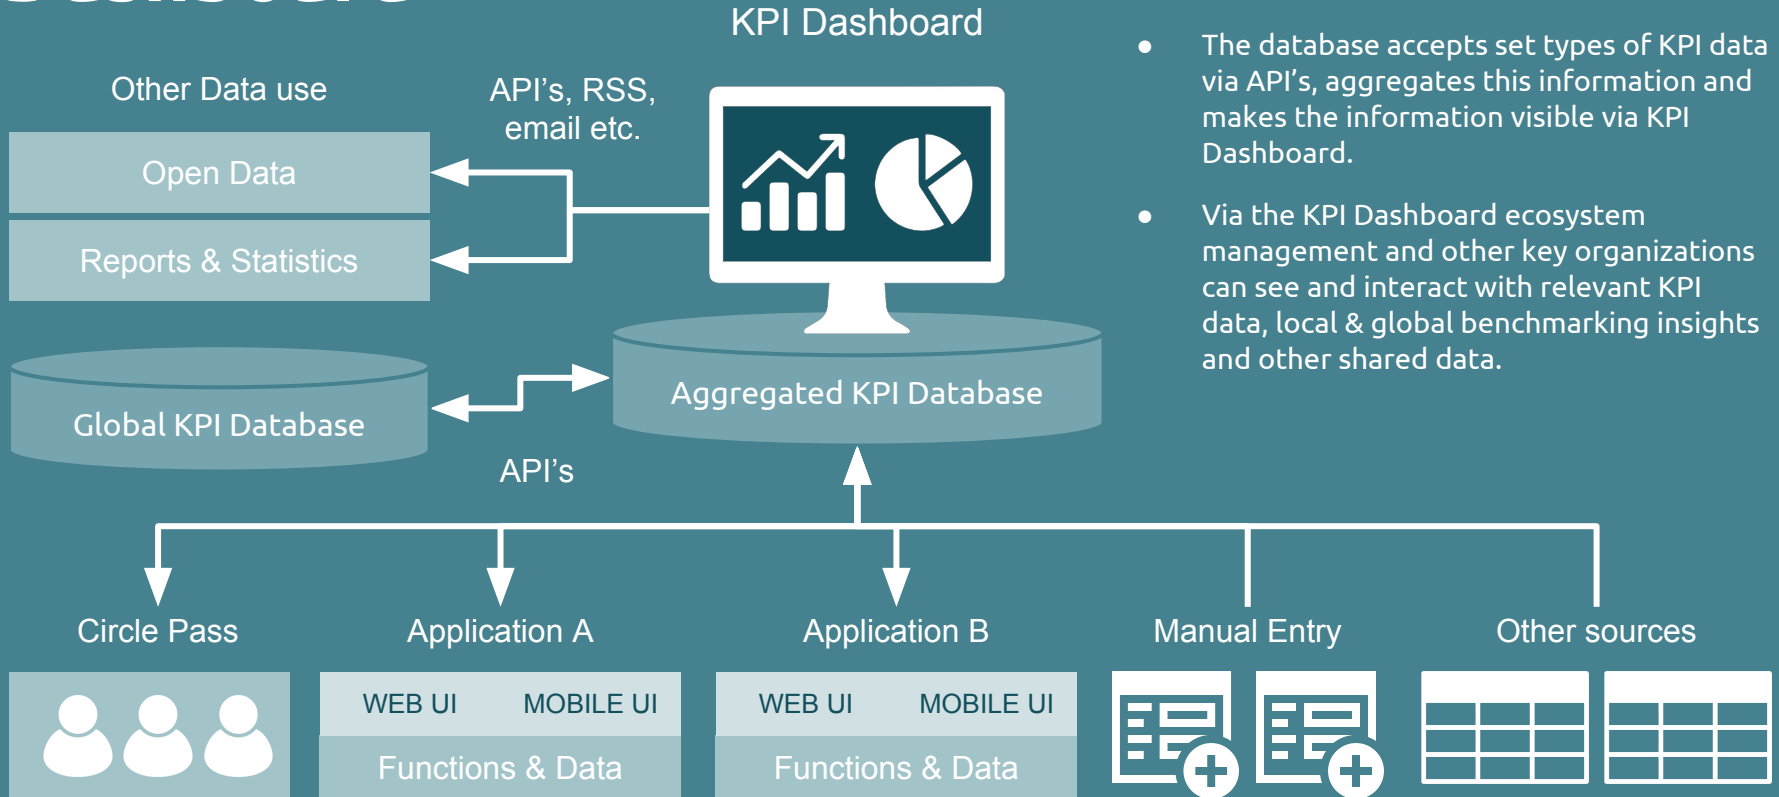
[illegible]

KPI Dashboard

Other Data use

API’s, RSS, email etc.

Open Data

Reports & Statistics

Global KPI Database

Aggregated KPI Database

API’s

- The database accepts set types of KPI data via API’s, aggregates this information and makes the information visible via KPI Dashboard.
- Via the KPI Dashboard ecosystem management and other key organizations can see and interact with relevant KPI data, local & global benchmarking insights and other shared data.

Circle Pass

Application A

Application B

Manual Entry

Other sources

WEB UI MOBILE UI

Functions & Data

WEB UI MOBILE UI

Functions & Data